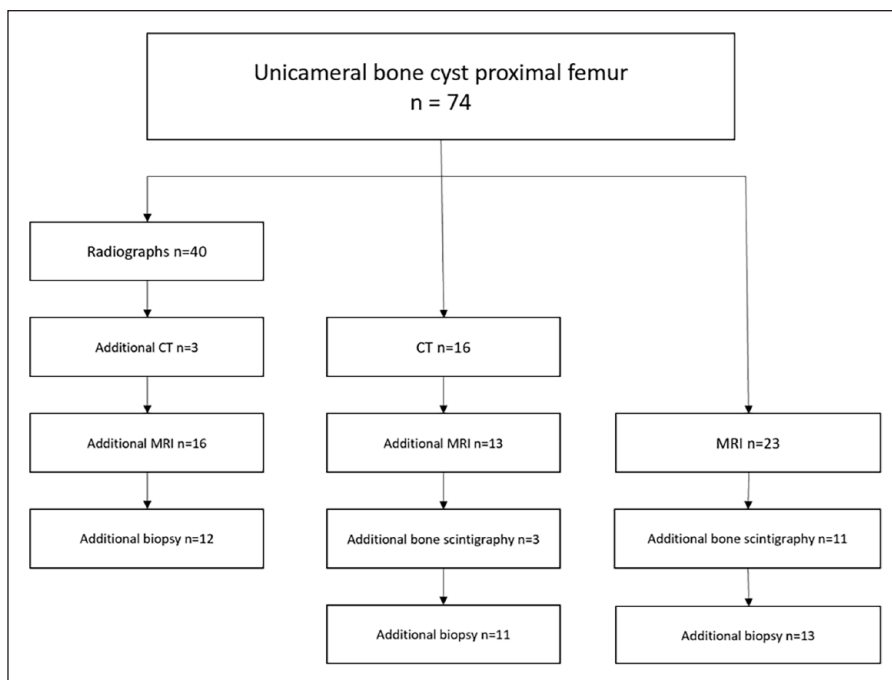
Unicameral bone cyst proximal femur
n = 74

Radiographs n=40

Additional CT n=3

Additional MRI n=16

Additional biopsy n=12

CT n=16

Additional MRI n=13

Additional bone scintigraphy n=3

Additional biopsy n=11

MRI n=23

Additional bone scintigraphy n=11

Additional biopsy n=13